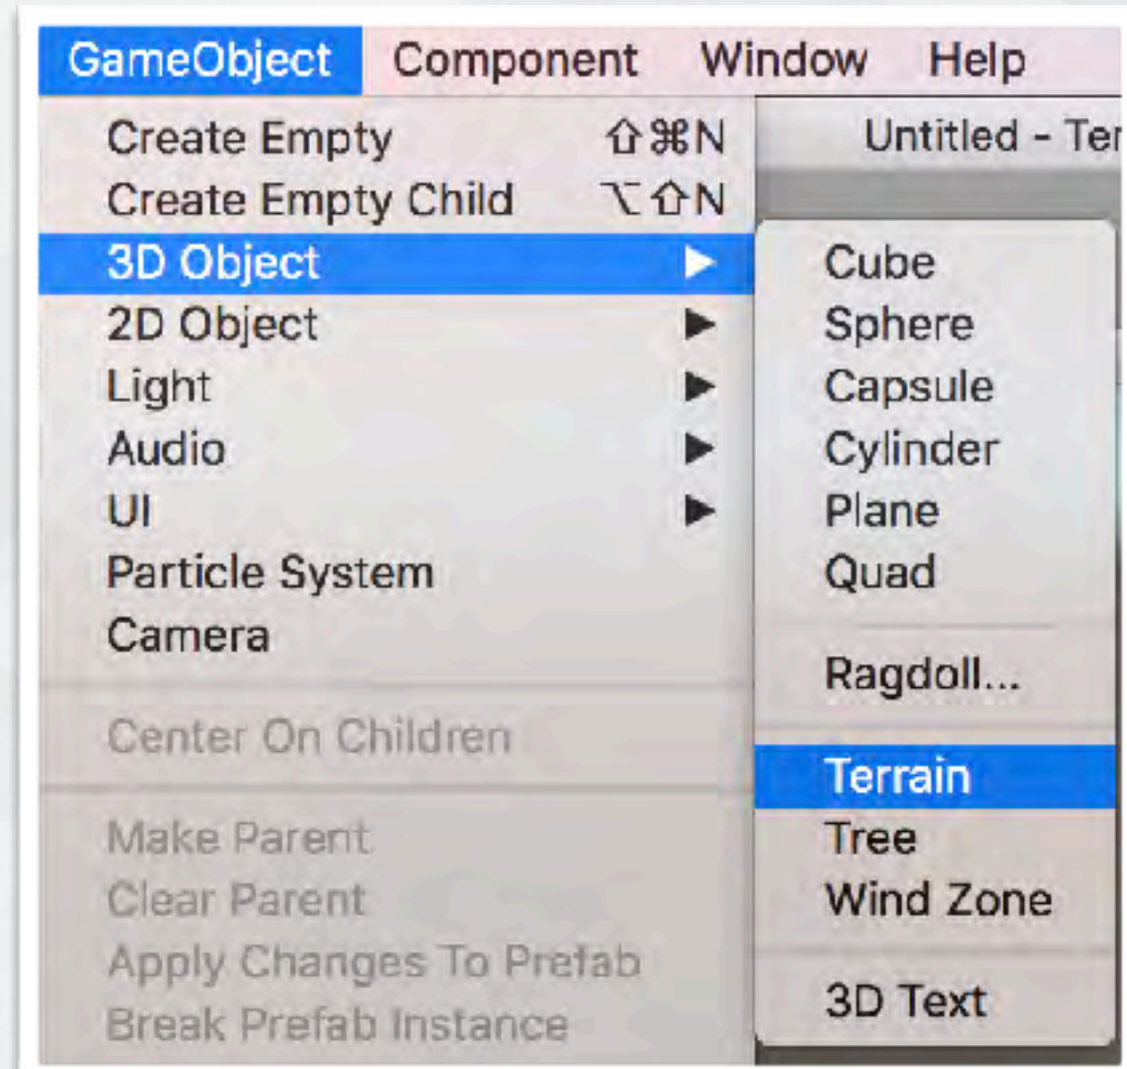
GameObject Component Window Help

Create Empty ⇧⌘N
Create Empty Child ⌥⇧N
3D Object ▶
2D Object ▶
Light ▶
Audio ▶
UI ▶
Particle System
Camera

Center On Children

Make Parent
Clear Parent
Apply Changes To Prefab
Break Prefab Instance

Untitled - Ter

Cube
Sphere
Capsule
Cylinder
Plane
Quad

Ragdoll...

Terrain
Tree
Wind Zone

3D Text